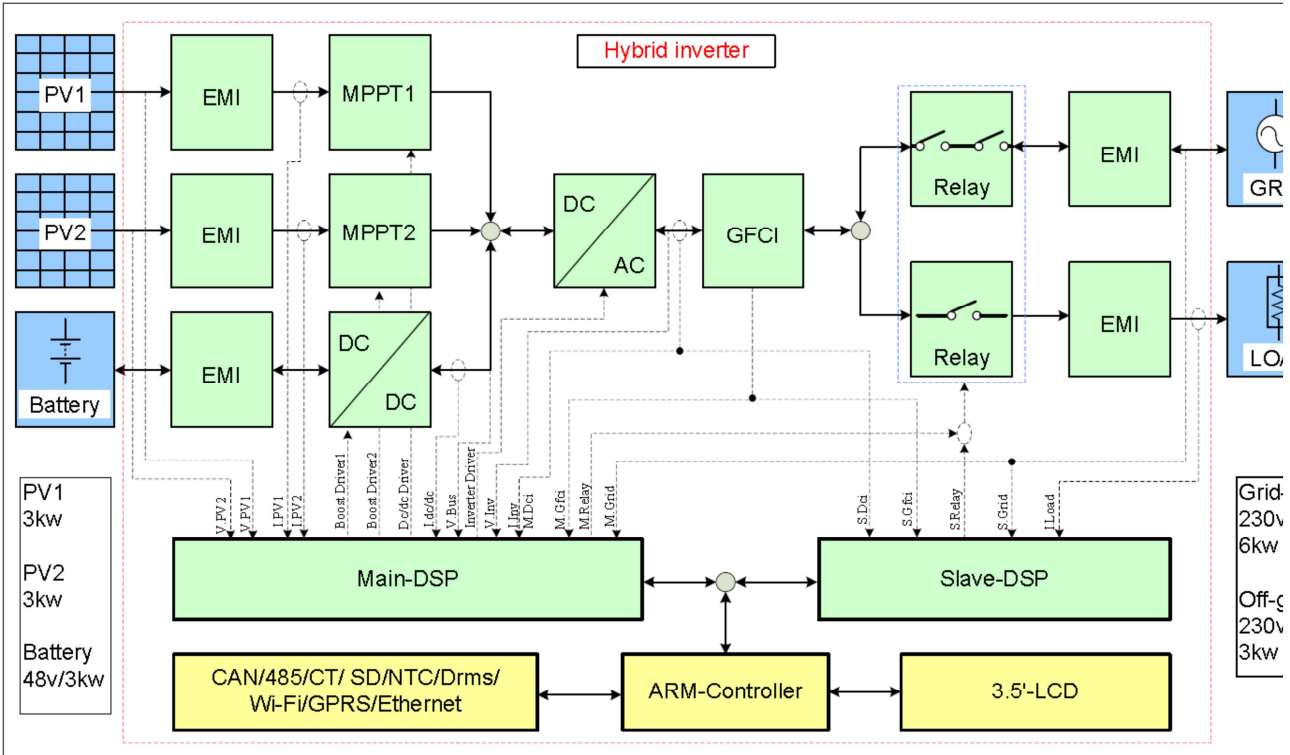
Hybrid inverter

PV1

PV2

Battery

EMI

EMI

EMI

MPPT1

MPPT2

DC

DC

DC

AC

GFCI

Relay

Relay

EMI

EMI

GR

LOA

V.PV2
V.PV1
I.PV1
I.PV2
Boost Driver1
Boost Driver2
Dc/dc Driver
I.dc/dc
V.Bus
Inverter Driver
V.Inv
I.Inv
M.Dci
M.Gfci
M.Relay
M.Grid

S.Dci
S.Gfci
S.Relay
S.Grid
I.Load

Main-DSP

Slave-DSP

PV1
3kw

PV2
3kw

Battery
48v/3kw

Grid-
230v
6kw

Off-g
230v
3kw

CAN/485/CT/ SD/NTC/Drms/
Wi-Fi/GPRS/Ethernet

ARM-Controller

3.5'-LCD